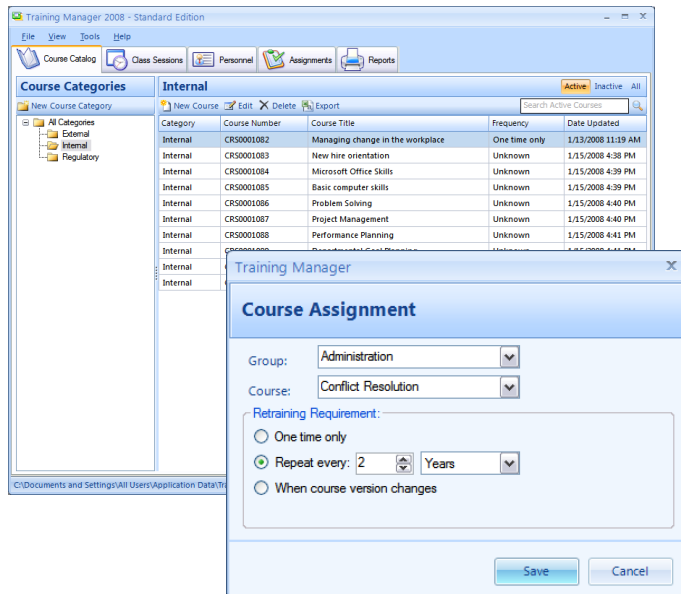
Training Manager 2008 - Standard Edition

File View Tools Help

Course Catalog | Class Sessions | Personnel | Assignments | Reports

Course Categories

New Course Category

All Categories
External
Internal
Regulatory

Internal

Active Inactive All

New Course | Edit | Delete | Export

Search Active Courses

| Category | Course Number | Course Title | Frequency | Date Updated |
|---|---|---|---|---|
| Internal | CRS0001082 | Managing change in the workplace | One time only | 1/13/2008 11:19 AM |
| Internal | CRS0001083 | New hire orientation | Unknown | 1/15/2008 4:38 PM |
| Internal | CRS0001084 | Microsoft Office Skills | Unknown | 1/15/2008 4:39 PM |
| Internal | CRS0001085 | Basic computer skills | Unknown | 1/15/2008 4:39 PM |
| Internal | CRS0001086 | Problem Solving | Unknown | 1/15/2008 4:40 PM |
| Internal | CRS0001087 | Project Management | Unknown | 1/15/2008 4:40 PM |
| Internal | CRS0001088 | Performance Planning | Unknown | 1/15/2008 4:41 PM |
| Internal | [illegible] | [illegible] | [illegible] | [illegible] |
| Internal | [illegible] | | | |
| Internal | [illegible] | | | |

C:\Documents and Settings\All Users\Application Data\Tr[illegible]

Training Manager

Course Assignment

Group: Administration

Course: Conflict Resolution

Retraining Requirement:

One time only

Repeat every: 2 Years

When course version changes

Save

Cancel